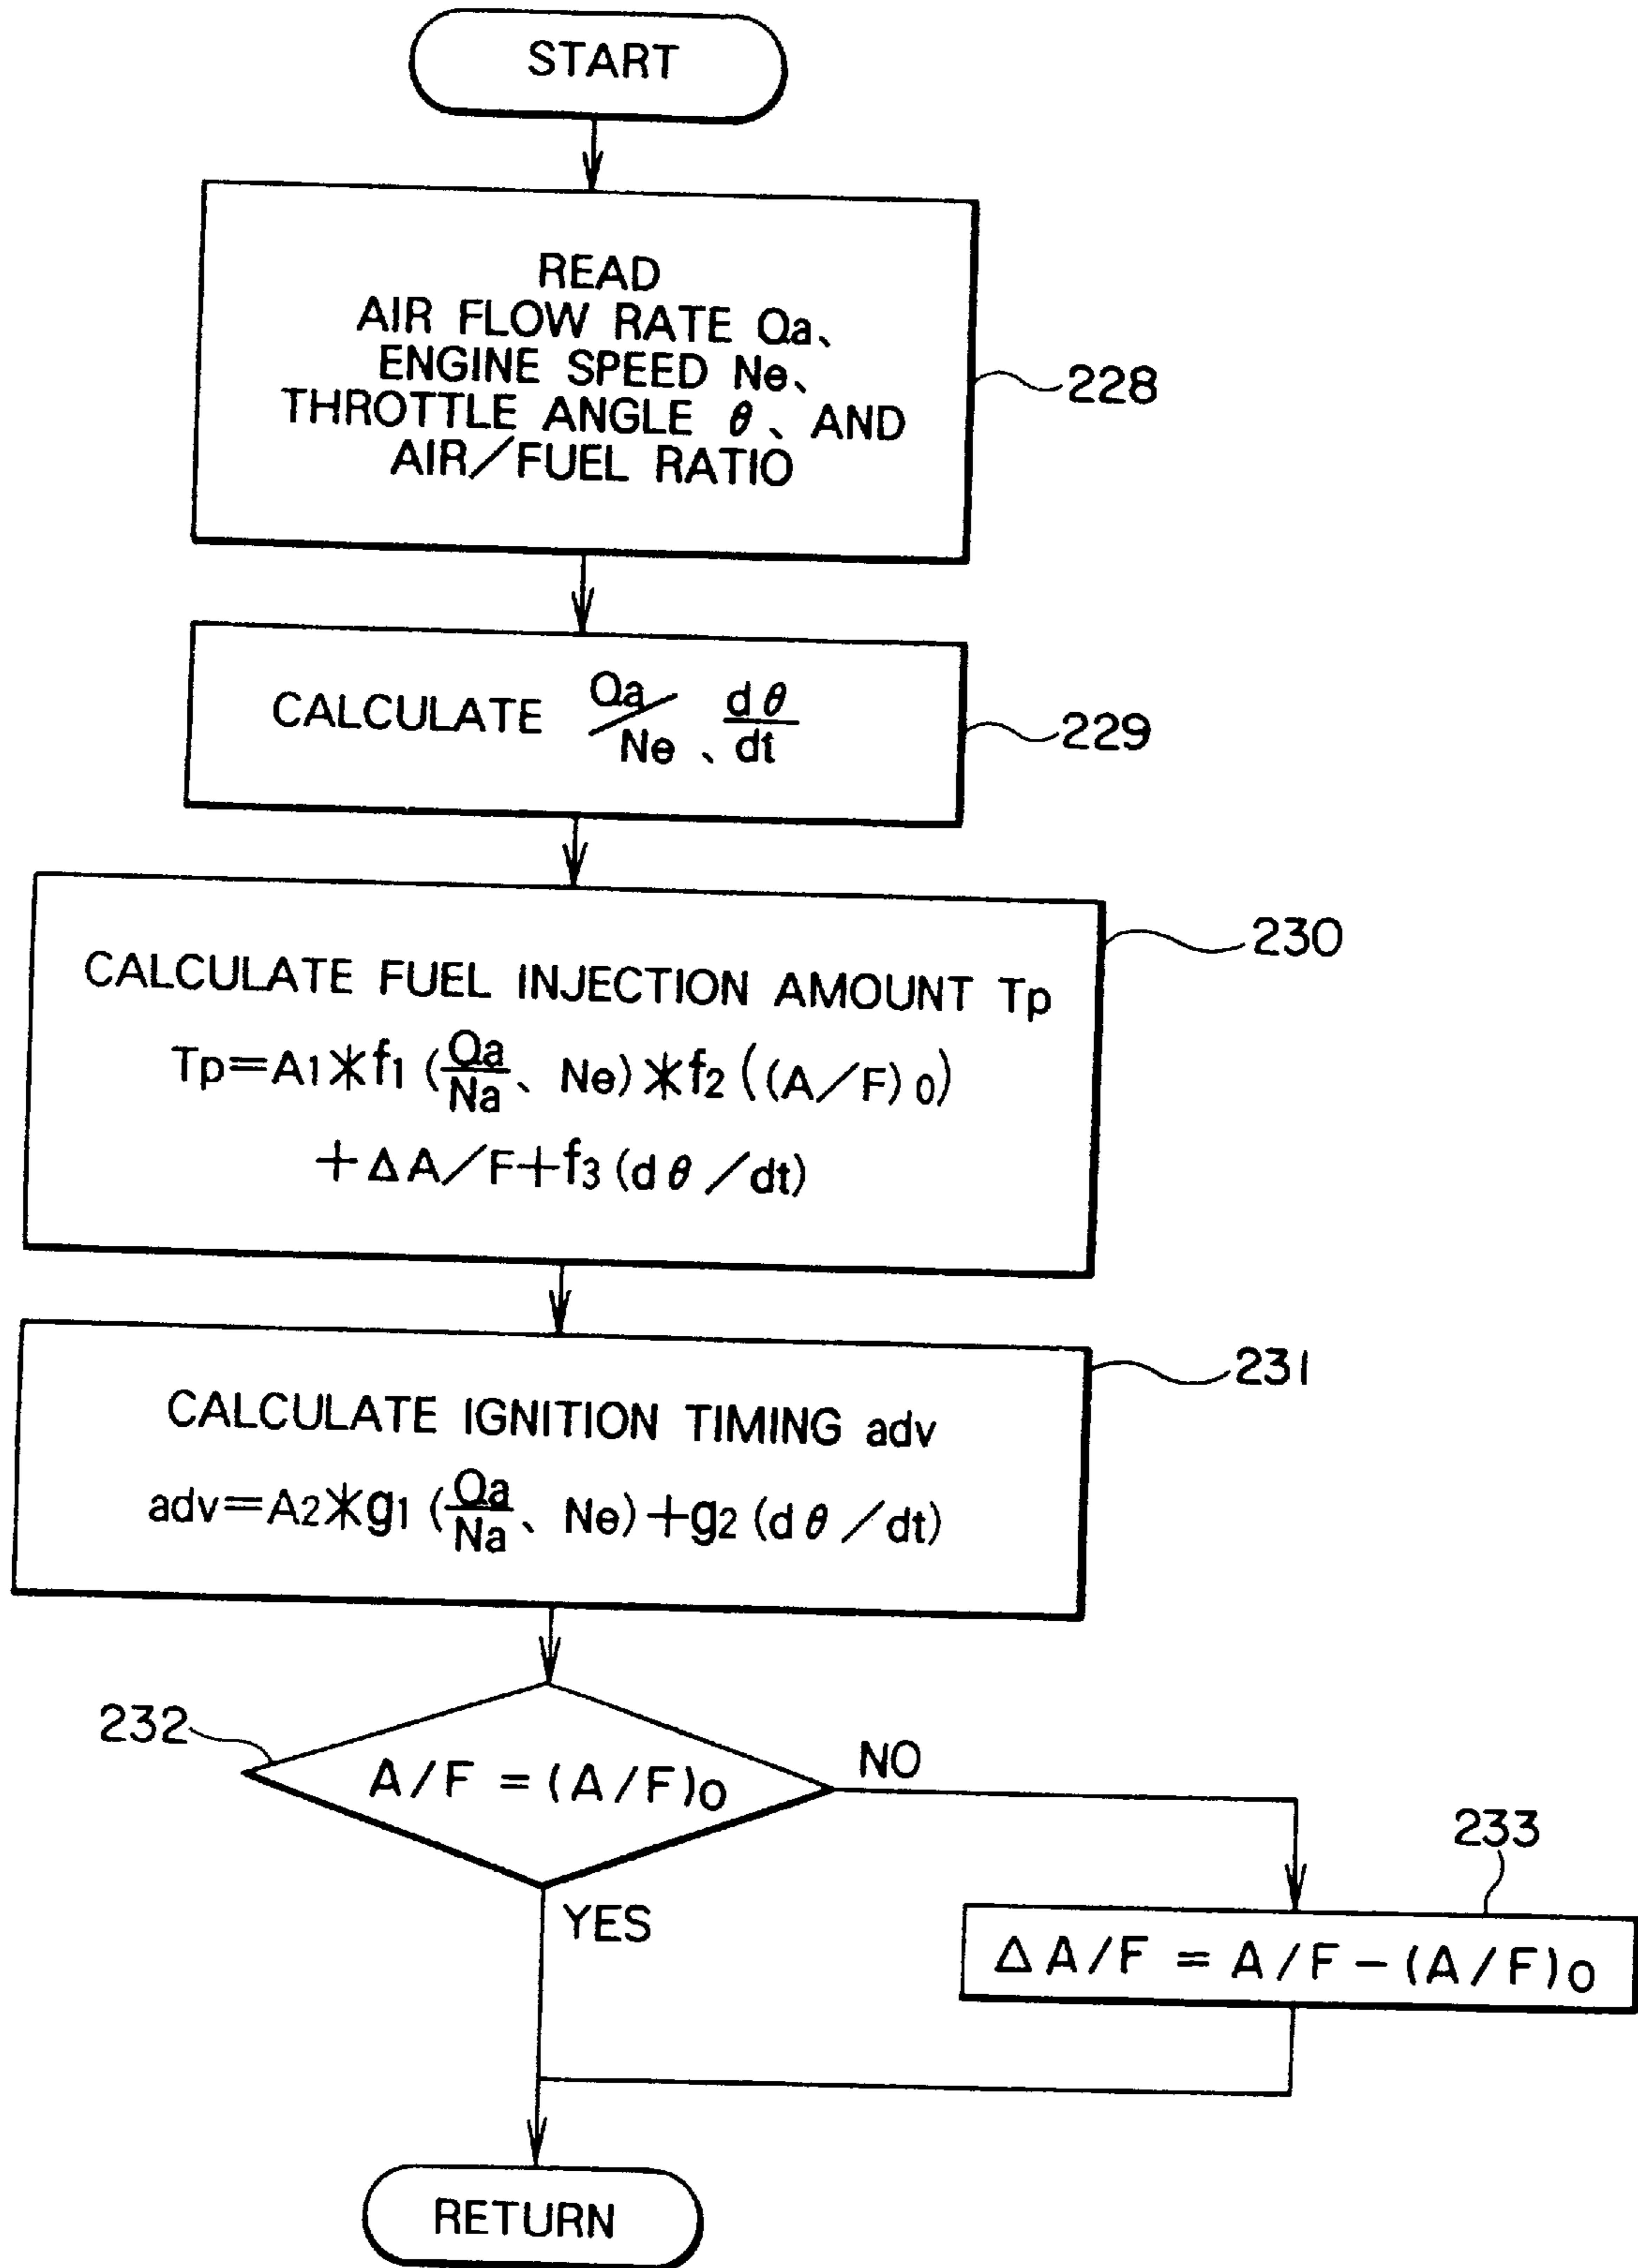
START

READ
AIR FLOW RATE Qa、
ENGINE SPEED Ne、
THROTTLE ANGLE $\theta$、AND
AIR/FUEL RATIO

228

CALCULATE $\frac{Qa}{Ne}$、$\frac{d\theta}{dt}$

229

230

CALCULATE FUEL INJECTION AMOUNT Tp
$Tp=A_1 * f_1(\frac{Qa}{Na}、Ne) * f_2((A/F)_0) + \Delta A/F + f_3(d\theta/dt)$

231

CALCULATE IGNITION TIMING adv
$adv=A_2 * g_1(\frac{Qa}{Na}、Ne) + g_2(d\theta/dt)$

232

$A/F=(A/F)_0$

NO

YES

233

$\Delta A/F = A/F - (A/F)_0$

RETURN